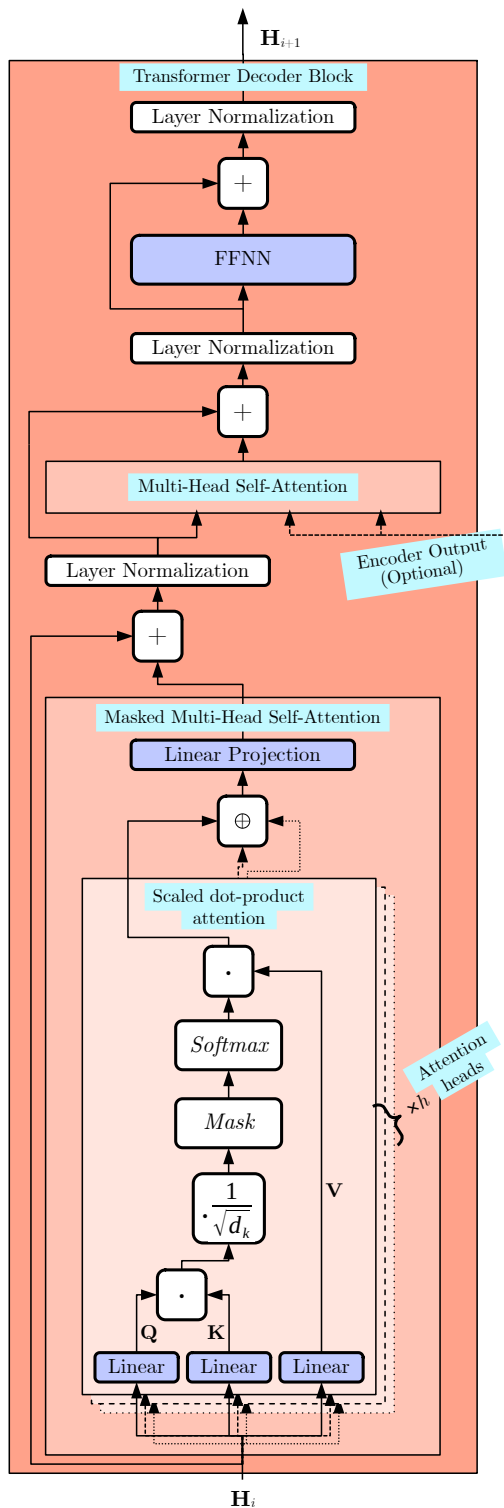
$\mathbf{H}_{i+1}$

Transformer Decoder Block

Layer Normalization

$+$

FFNN

Layer Normalization

$+$

Multi-Head Self-Attention

Encoder Output (Optional)

Layer Normalization

$+$

Masked Multi-Head Self-Attention

Linear Projection

$\oplus$

Scaled dot-product attention

$\cdot$

*Softmax*

*Mask*

$\cdot\frac{1}{\sqrt{d_k}}$

$\cdot$

Attention heads

$\times h$

$\mathbf{V}$

$\mathbf{Q}$

$\mathbf{K}$

Linear

Linear

Linear

$\mathbf{H}_i$